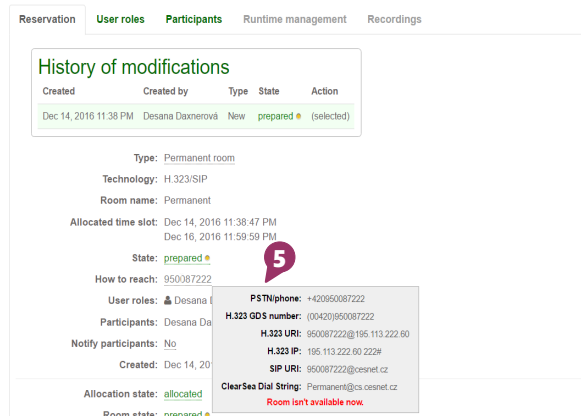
Reservation | User roles | Participants | Runtime management | Recordings

History of modifications

| Created | Created by | Type | State | Action |
|---|---|---|---|---|
| Dec 14, 2016 11:38 PM | Desana Daxnerová | New | prepared | (selected) |

Type: Permanent room
Technology: H.323/SIP
Room name: Permanent
Allocated time slot: Dec 14, 2016 11:38:47 PM
Dec 16, 2016 11:59:59 PM
State: prepared
How to reach: 950087222
User roles: Desana D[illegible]
Participants: Desana Da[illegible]
Notify participants: No
Created: Dec 14, 20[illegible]
Allocation state: allocated
Room state: prepared

5

PSTN/phone: +420950087222
H.323 GDS number: (00420)950087222
H.323 URI: 950087222@195.113.222.60
H.323 IP: 195.113.222.60 222#
SIP URI: 950087222@cesnet.cz
ClearSea Dial String: Permanent@cs.cesnet.cz
Room isn't available now.